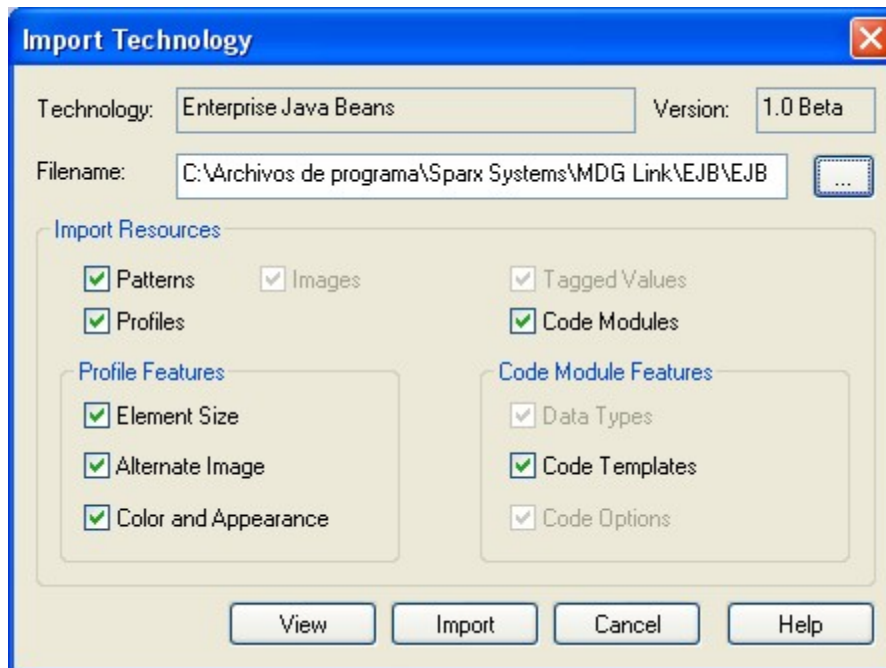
Import Technology

Technology: Enterprise Java Beans

Version: 1.0 Beta

Filename: C:\Archivos de programa\Sparx Systems\MDG Link\EJB\EJB

...

Import Resources

Patterns

Images

Tagged Values

Profiles

Code Modules

Profile Features

Element Size

Alternate Image

Color and Appearance

Code Module Features

Data Types

Code Templates

Code Options

View

Import

Cancel

Help